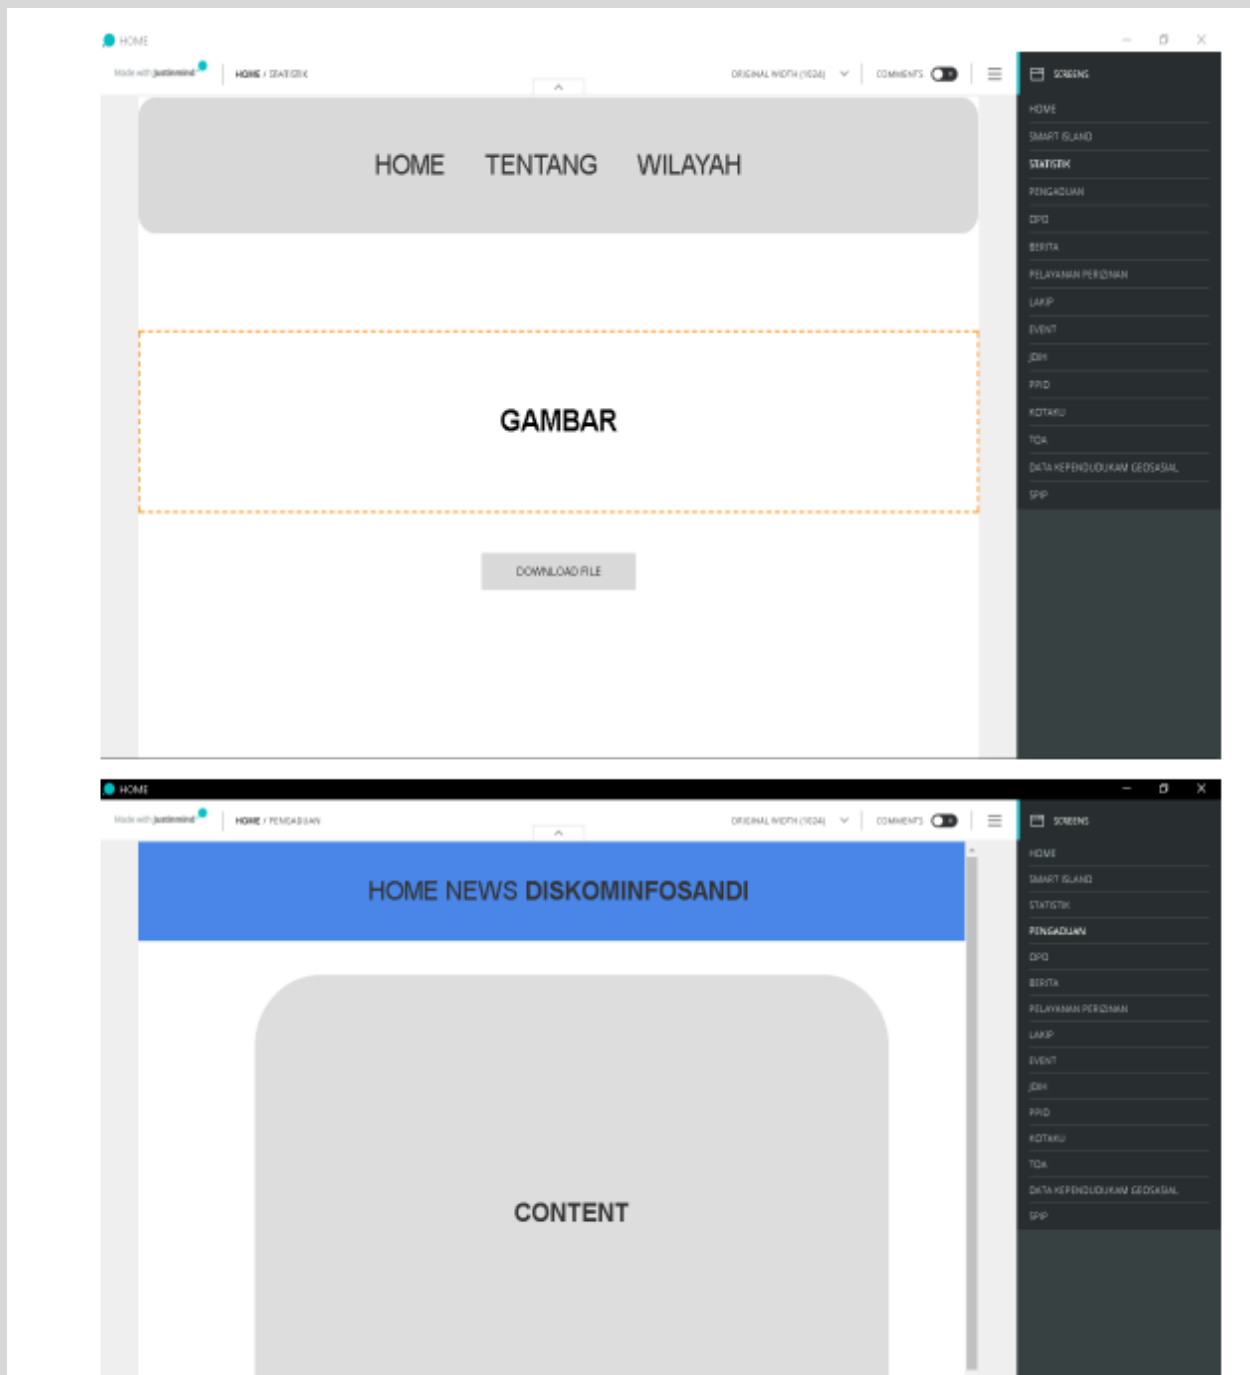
HOME

Made with justinmind

HOME / STATISTIK

ORIGINAL WIDTH (1024)

COMMENTS

SCREENS

HOME
SMART ISLAND
STATISTIK
PENGADUAN
OPD
BERITA
PELAYANAN PERIZINAN
LAKIP
EVENT
JDIH
PPID
KOTAKU
TOA
DATA KEPENDUDUKAN GEOSASIAL
SPIP

HOME TENTANG WILAYAH

GAMBAR

DOWNLOAD FILE

HOME

Made with justinmind

HOME / PENGADUAN

ORIGINAL WIDTH (1024)

COMMENTS

SCREENS

HOME
SMART ISLAND
STATISTIK
PENGADUAN
OPD
BERITA
PELAYANAN PERIZINAN
LAKIP
EVENT
JDIH
PPID
KOTAKU
TOA
DATA KEPENDUDUKAN GEOSASIAL
SPIP

HOME NEWS DISKOMINFOSANDI

CONTENT